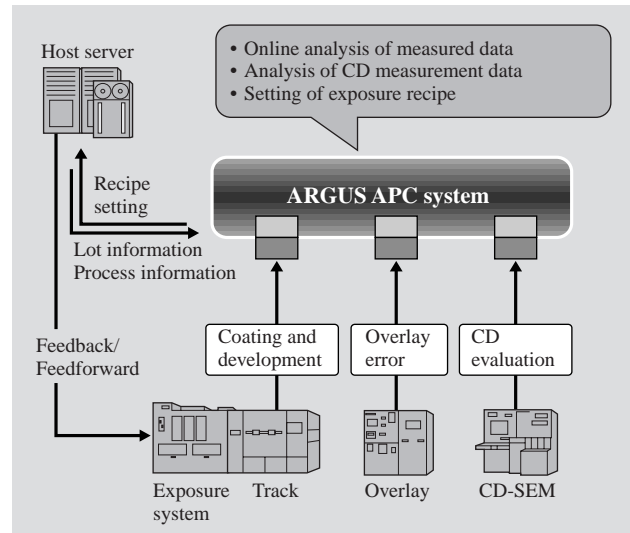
Host server

• Online analysis of measured data
• Analysis of CD measurement data
• Setting of exposure recipe

Recipe setting

ARGUS APC system

Lot information
Process information

Feedback/
Feedforward

Coating and development

Overlay error

CD evaluation

Exposure system

Track

Overlay

CD-SEM